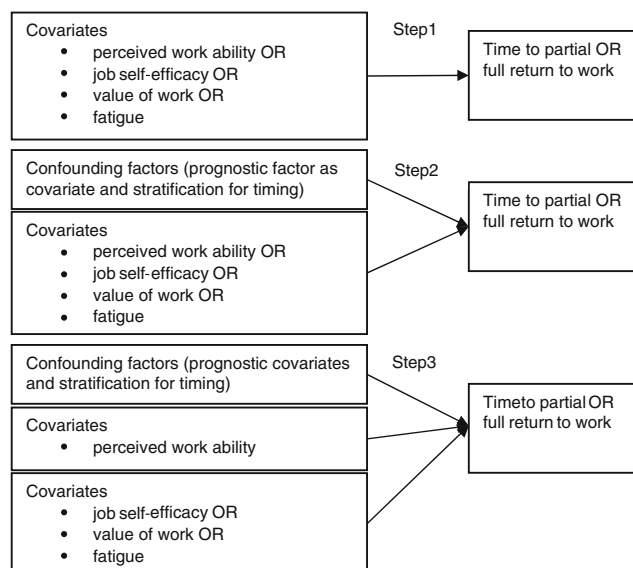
Covariates
- perceived work ability OR
- job self-efficacy OR
- value of work OR
- fatigue

Step1

Time to partial OR full return to work

Confounding factors (prognostic factor as covariate and stratification for timing)

Covariates
- perceived work ability OR
- job self-efficacy OR
- value of work OR
- fatigue

Step2

Time to partial OR full return to work

Confounding factors (prognostic covariates and stratification for timing)

Covariates
- perceived work ability

Covariates
- job self-efficacy OR
- value of work OR
- fatigue

Step3

Timeto partial OR full return to work